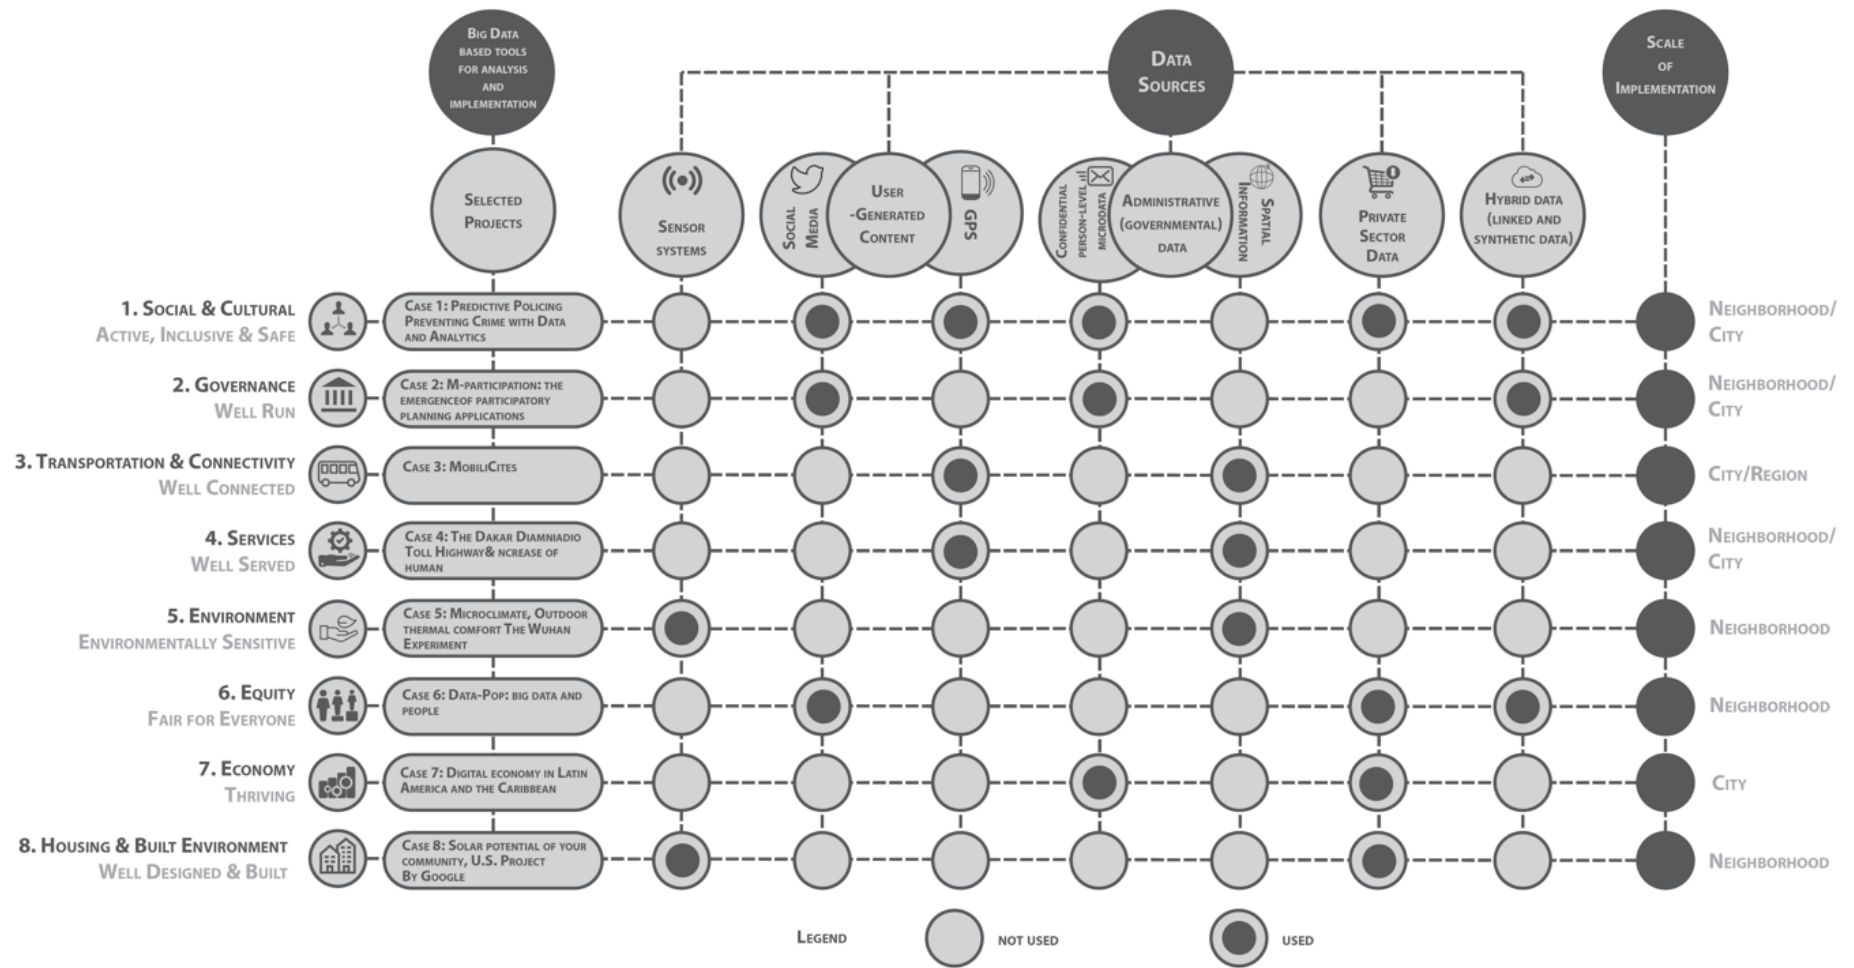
Big Data based tools for analysis and implementation

Data Sources

Scale of Implementation

Selected Projects

Sensor systems

Social Media

User -Generated Content

GPS

Confidential person-level microdata

Administrative (governmental) data

Spatial Information

Private Sector Data

Hybrid data (linked and synthetic data)

1. Social & Cultural
Active, Inclusive & Safe
Case 1: Predictive Policing Preventing Crime with Data and Analytics
Neighborhood/ City

2. Governance
Well Run
Case 2: M-participation: the emergenceof participatory planning applications
Neighborhood/ City

3. Transportation & Connectivity
Well Connected
Case 3: MobiliCites
City/Region

4. Services
Well Served
Case 4: The Dakar Diamniadio Toll Highway& ncrease of human
Neighborhood/ City

5. Environment
Environmentally Sensitive
Case 5: Microclimate, Outdoor thermal comfort The Wuhan Experiment
Neighborhood

6. Equity
Fair for Everyone
Case 6: Data-Pop: big data and people
Neighborhood

7. Economy
Thriving
Case 7: Digital economy in Latin America and the Caribbean
City

8. Housing & Built Environment
Well Designed & Built
Case 8: Solar potential of your community, U.S. Project By Google
Neighborhood

Legend
not used
used